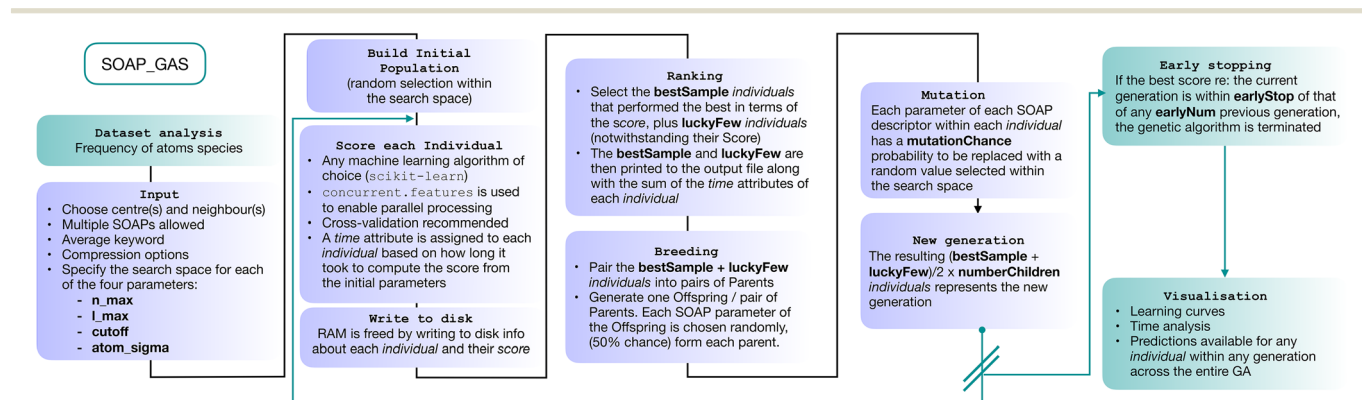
SOAP_GAS

Dataset analysis
Frequency of atoms species

Input
- Choose centre(s) and neighbour(s)
- Multiple SOAPs allowed
- Average keyword
- Compression options
- Specify the search space for each of the four parameters:
  - n_max
  - l_max
  - cutoff
  - atom_sigma

Build Initial Population
(random selection within the search space)

Score each Individual
- Any machine learning algorithm of choice (scikit-learn)
- concurrent.features is used to enable parallel processing
- Cross-validation recommended
- A time attribute is assigned to each individual based on how long it took to compute the score from the initial parameters

Write to disk
RAM is freed by writing to disk info about each individual and their score

Ranking
- Select the bestSample individuals that performed the best in terms of the score, plus luckyFew individuals (notwithstanding their Score)
- The bestSample and luckyFew are then printed to the output file along with the sum of the time attributes of each individual

Breeding
- Pair the bestSample + luckyFew individuals into pairs of Parents
- Generate one Offspring / pair of Parents. Each SOAP parameter of the Offspring is chosen randomly, (50% chance) form each parent.

Mutation
Each parameter of each SOAP descriptor within each individual has a mutationChance probability to be replaced with a random value selected within the search space

New generation
The resulting (bestSample + luckyFew)/2 x numberChildren individuals represents the new generation

Early stopping
If the best score re: the current generation is within earlyStop of that of any earlyNum previous generation, the genetic algorithm is terminated

Visualisation
- Learning curves
- Time analysis
- Predictions available for any individual within any generation across the entire GA